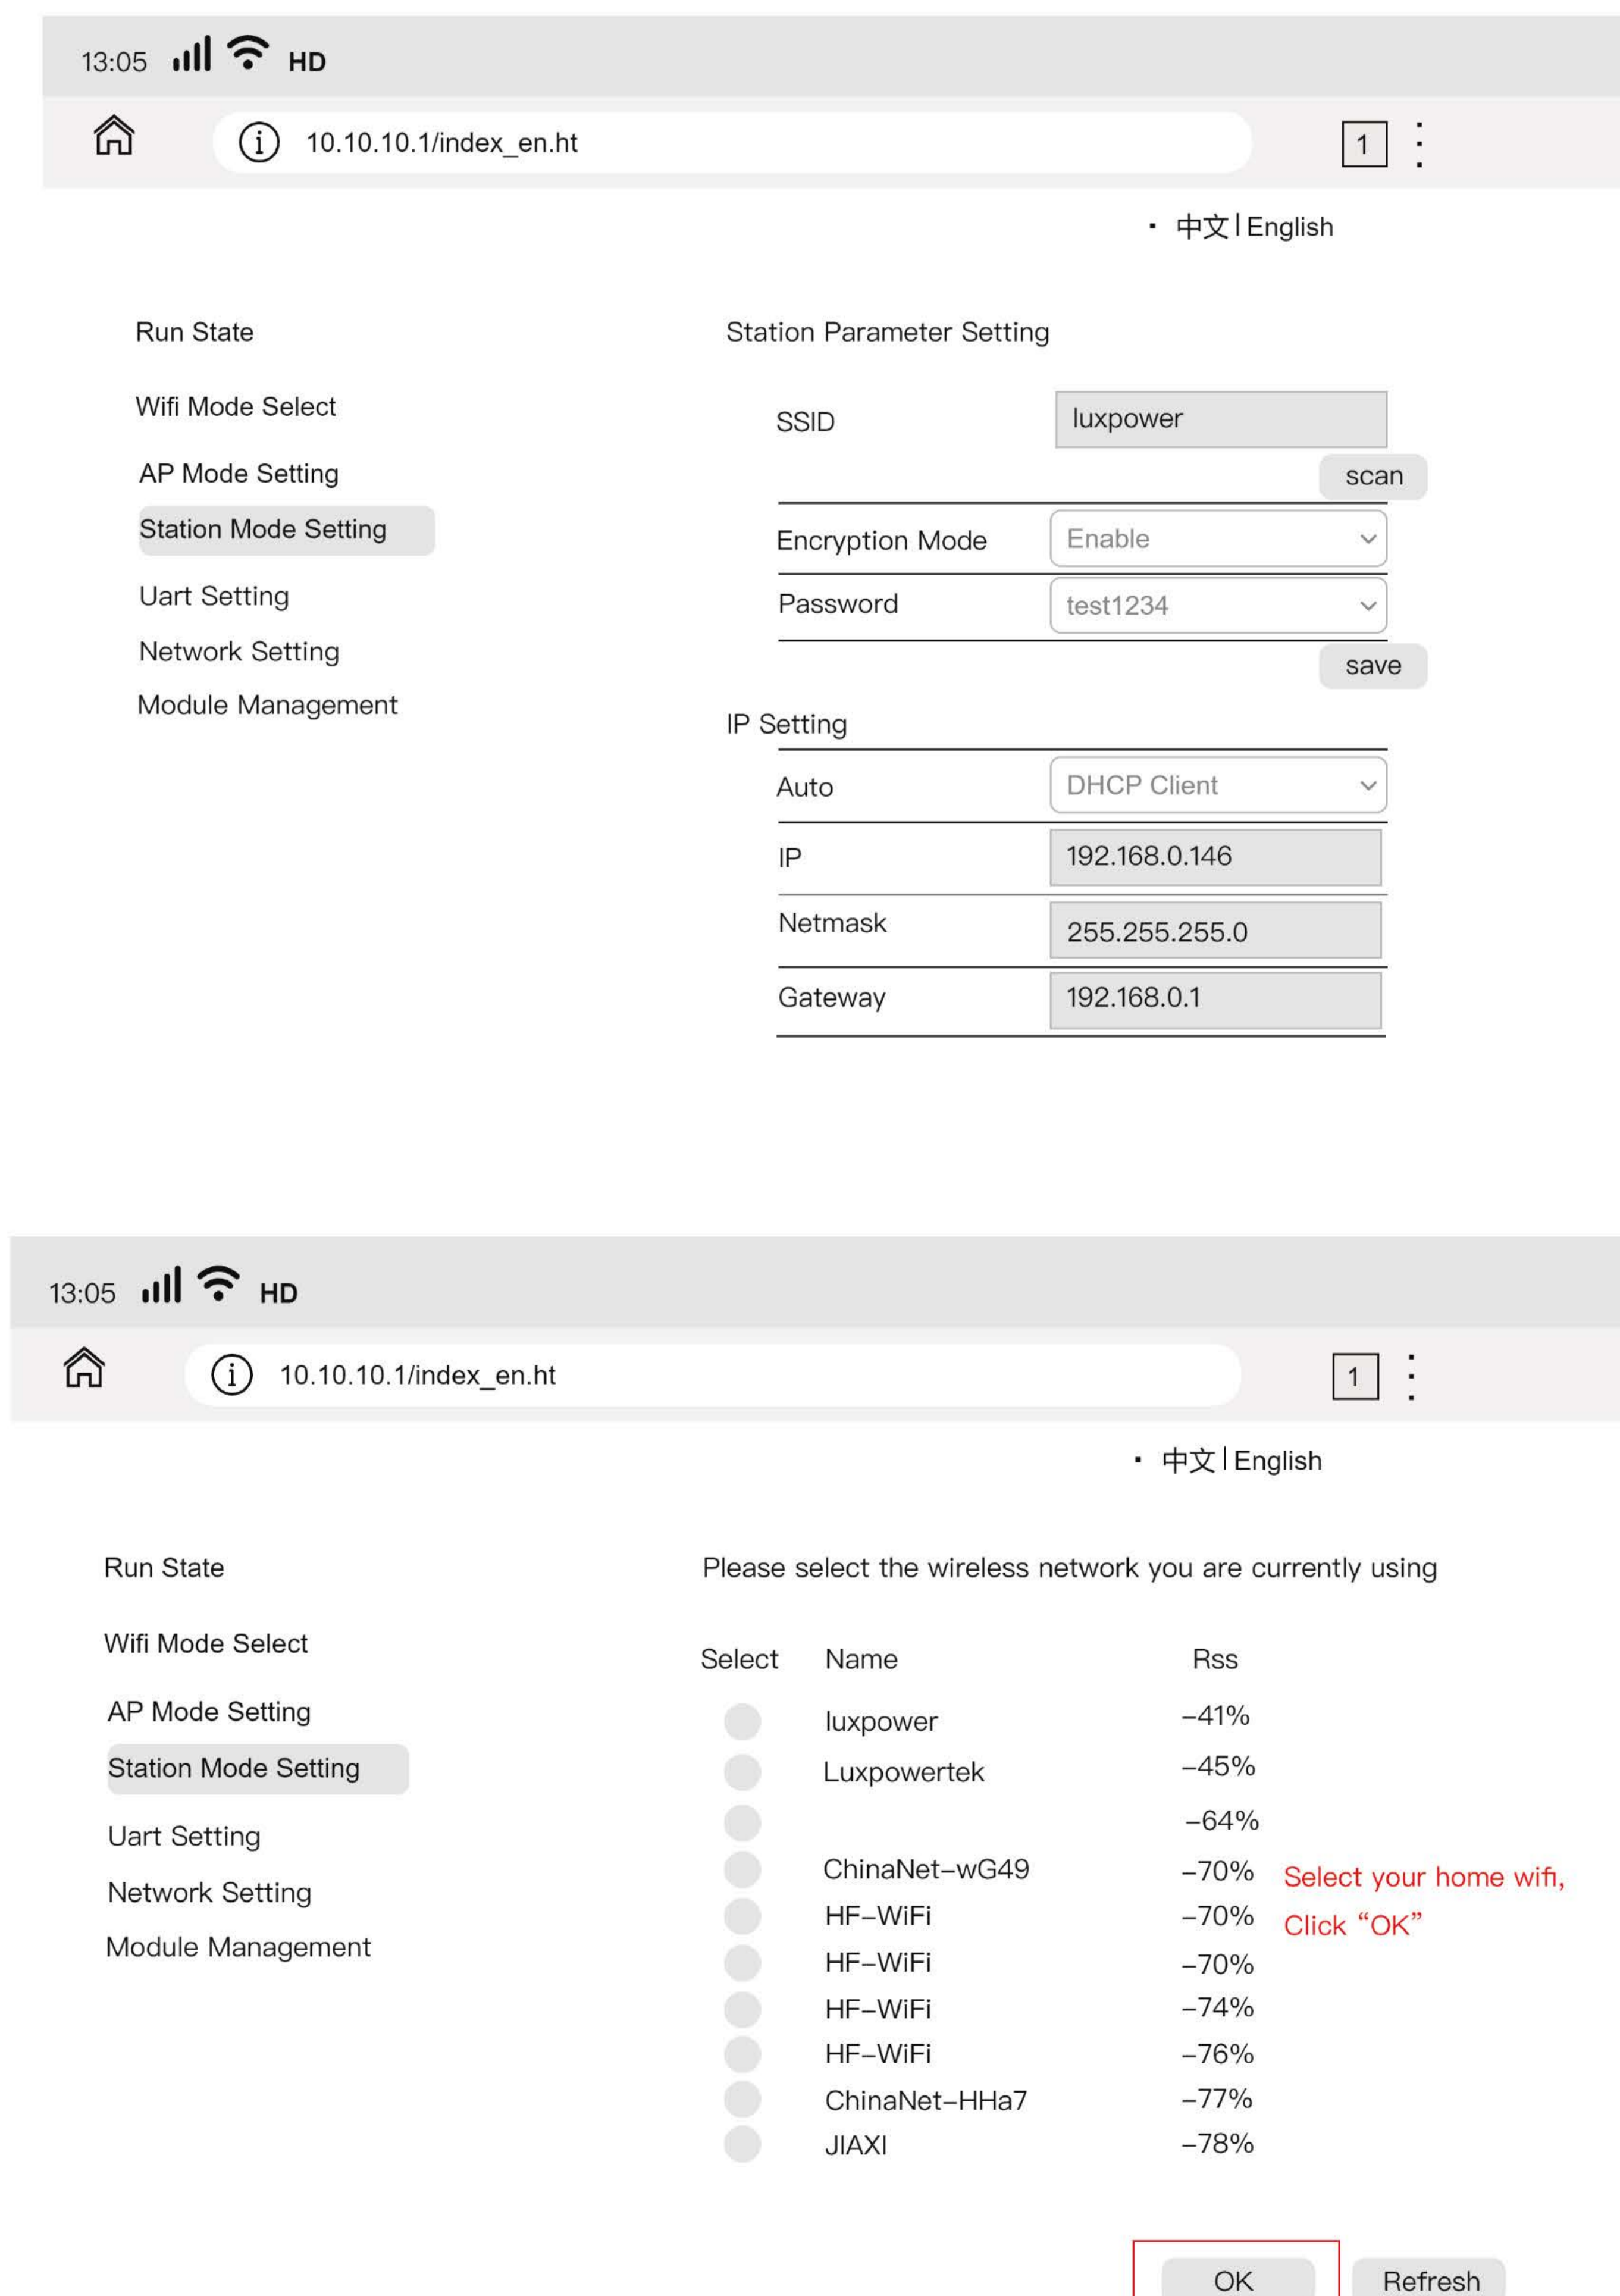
13:05 HD

10.10.10.1/index_en.ht

1

· 中文 | English

Run State

Wifi Mode Select

AP Mode Setting

Station Mode Setting

Uart Setting

Network Setting

Module Management

Station Parameter Setting

SSID luxpower

scan

Encryption Mode Enable

Password test1234

save

IP Setting

Auto DHCP Client

IP 192.168.0.146

Netmask 255.255.255.0

Gateway 192.168.0.1

13:05 HD

10.10.10.1/index_en.ht

1

· 中文 | English

Run State

Wifi Mode Select

AP Mode Setting

Station Mode Setting

Uart Setting

Network Setting

Module Management

Please select the wireless network you are currently using

| Select | Name | Rss |
|---|---|---|
| | luxpower | -41% |
| | Luxpowertek | -45% |
| | | -64% |
| | ChinaNet-wG49 | -70% |
| | HF-WiFi | -70% |
| | HF-WiFi | -70% |
| | HF-WiFi | -74% |
| | HF-WiFi | -76% |
| | ChinaNet-HHa7 | -77% |
| | JIAXI | -78% |

Select your home wifi, Click “OK”

OK Refresh